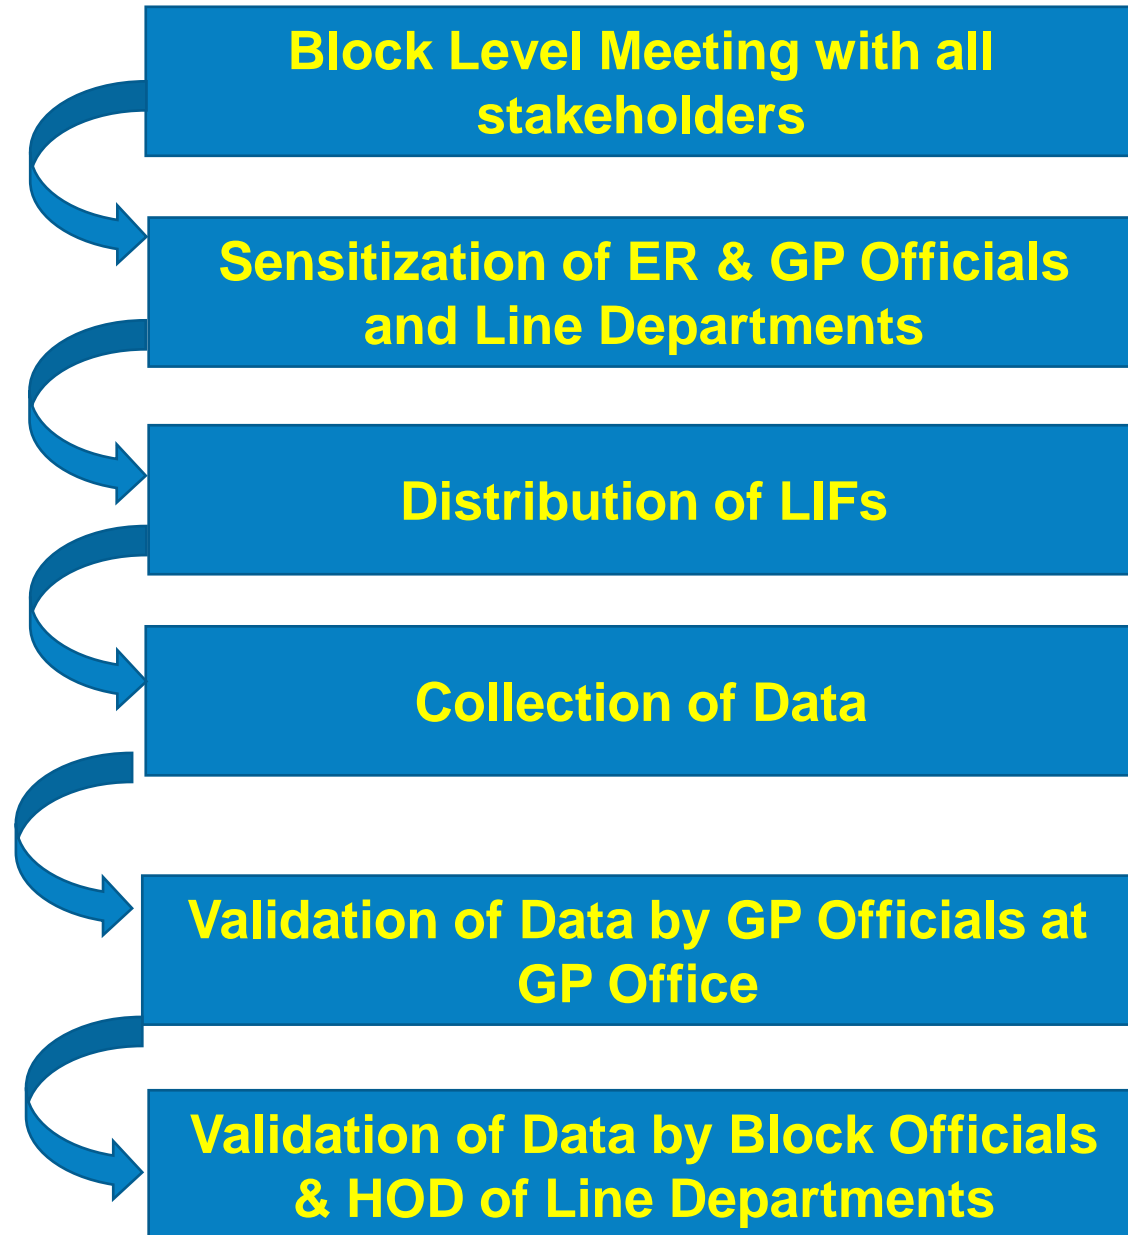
Block Level Meeting with all stakeholders

Sensitization of ER & GP Officials and Line Departments

Distribution of LIFs

Collection of Data

Validation of Data by GP Officials at GP Office

Validation of Data by Block Officials & HOD of Line Departments